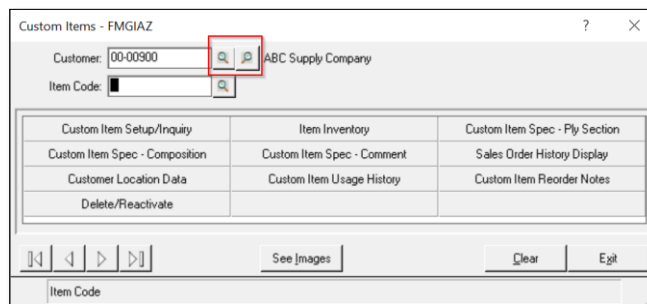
Custom Items - FMGIAZ

?

Customer: 00-00900 ABC Supply Company

Item Code:

| Custom Item Setup/Inquiry | Item Inventory | Custom Item Spec - Ply Section |
|---|---|---|
| Custom Item Spec - Composition | Custom Item Spec - Comment | Sales Order History Display |
| Customer Location Data | Custom Item Usage History | Custom Item Reorder Notes |
| Delete/Reactivate | | |

See Images

Clear

Exit

Item Code